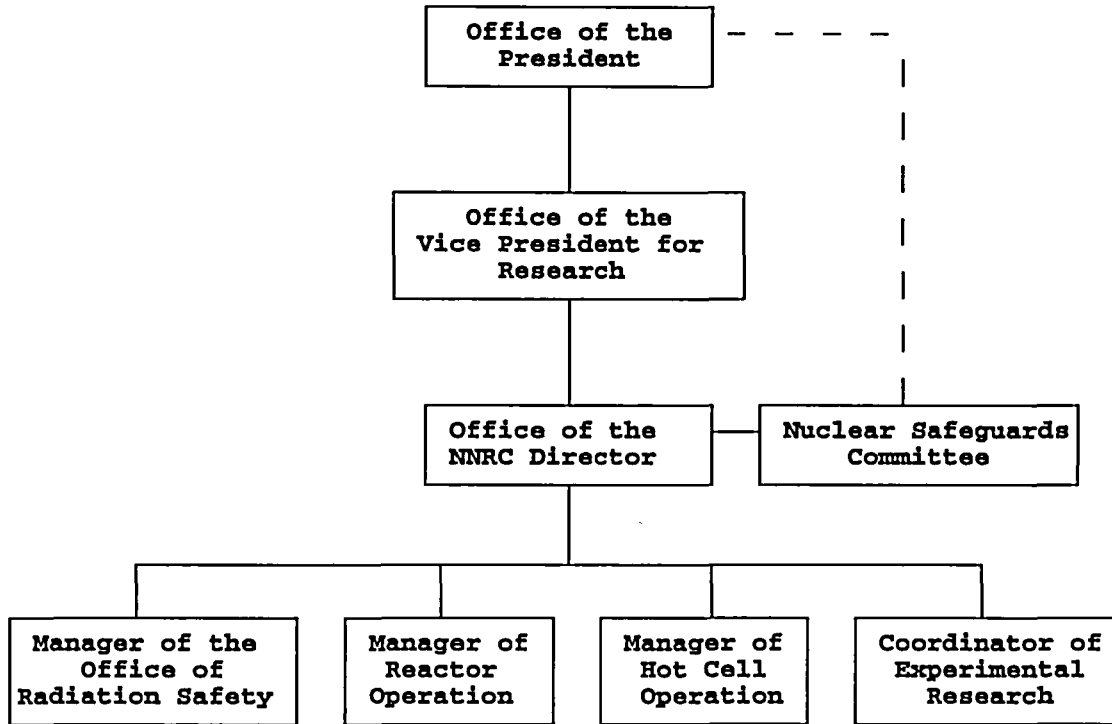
Office of the President

Office of the Vice President for Research

Office of the NNRC Director

Nuclear Safeguards Committee

Manager of the Office of Radiation Safety

Manager of Reactor Operation

Manager of Hot Cell Operation

Coordinator of Experimental Research